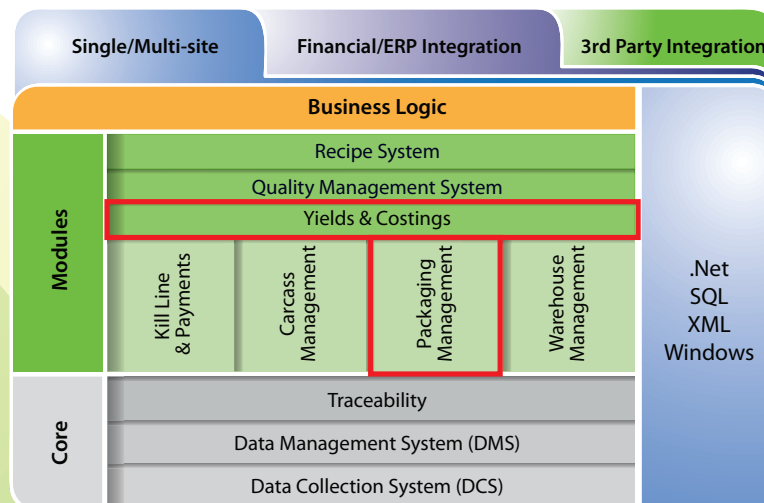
Single/Multi-site

Financial/ERP Integration

3rd Party Integration

Business Logic

Modules

Recipe System

Quality Management System

Yields & Costings

Kill Line & Payments

Carcass Management

Packaging Management

Warehouse Management

.Net
SQL
XML
Windows

Core

Traceability

Data Management System (DMS)

Data Collection System (DCS)